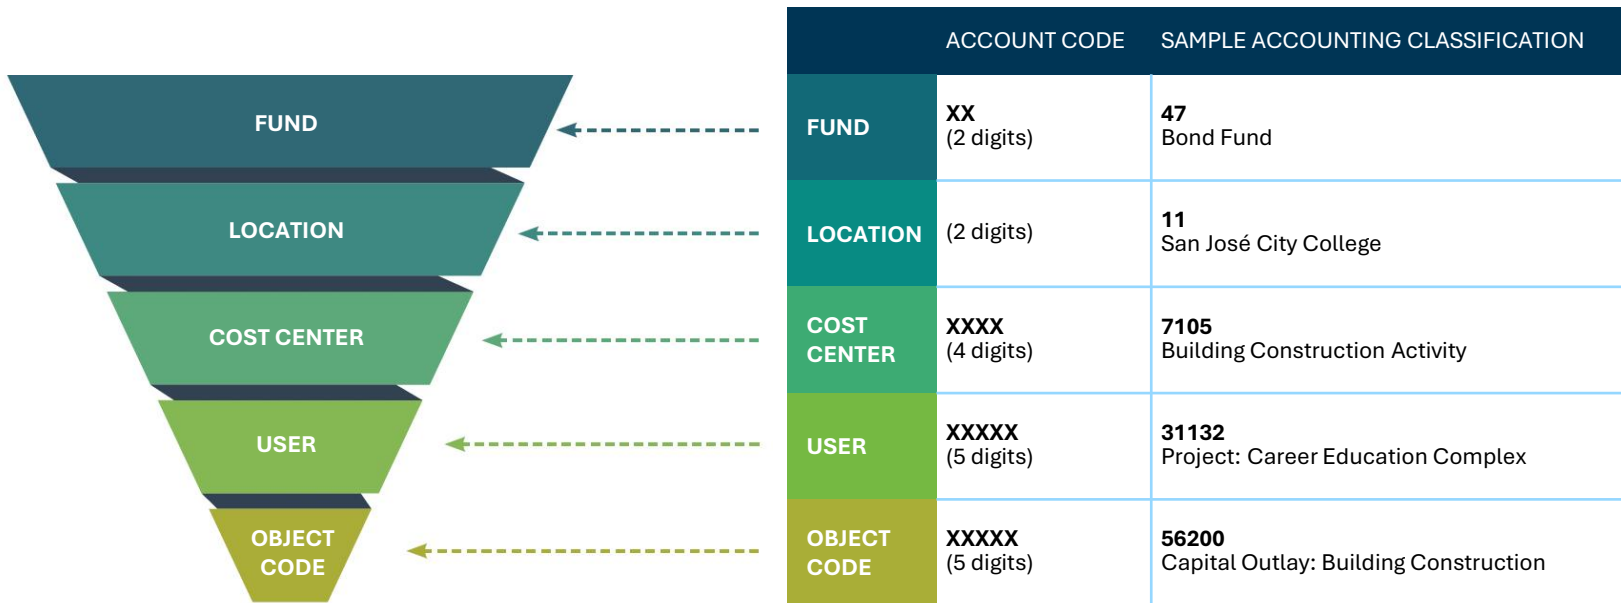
FUND
LOCATION
COST CENTER
USER
OBJECT CODE

| | ACCOUNT CODE | SAMPLE ACCOUNTING CLASSIFICATION |
|---|---|---|
| FUND | **XX** (2 digits) | **47** Bond Fund |
| LOCATION | (2 digits) | **11** San José City College |
| COST CENTER | **XXXX** (4 digits) | **7105** Building Construction Activity |
| USER | **XXXXX** (5 digits) | **31132** Project: Career Education Complex |
| OBJECT CODE | **XXXXX** (5 digits) | **56200** Capital Outlay: Building Construction |